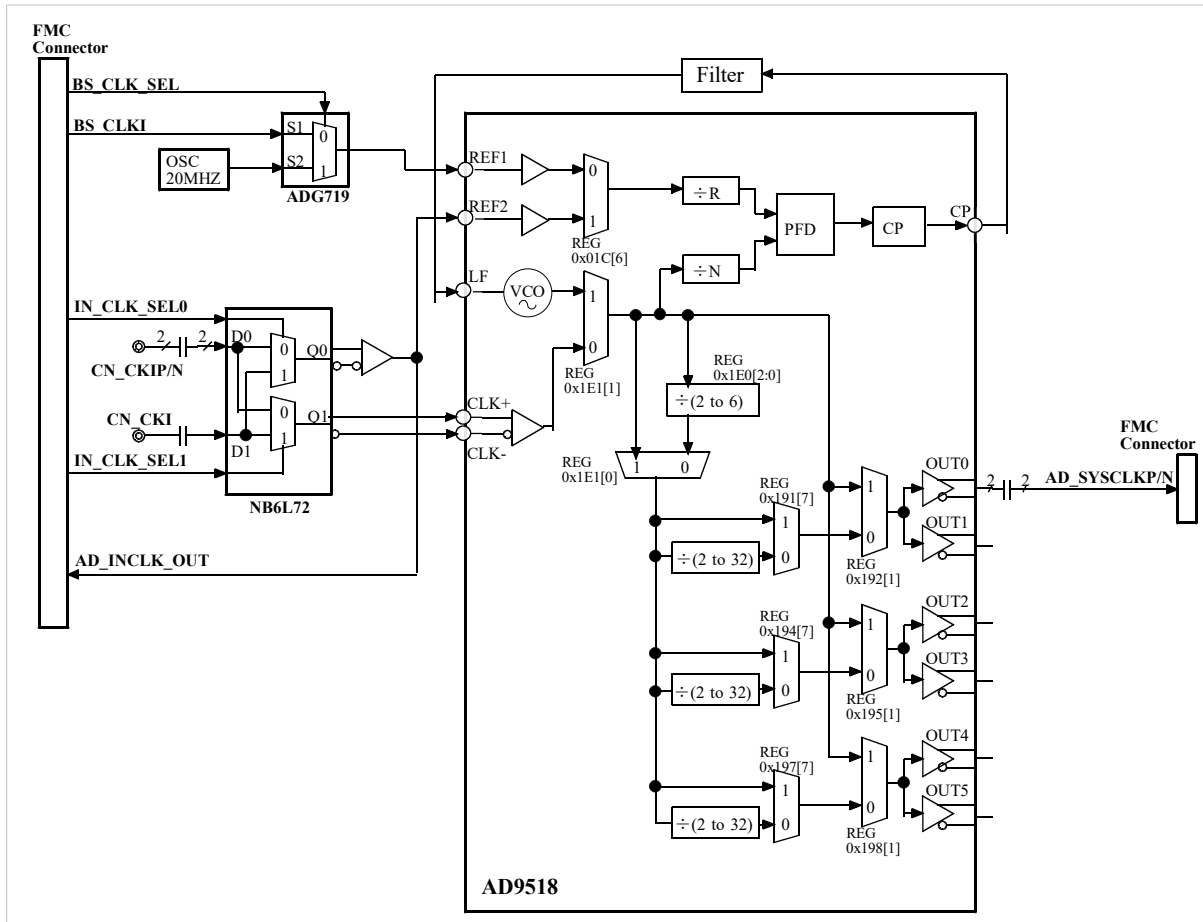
FMC Connector

BS_CLK_SEL

BS_CLKI

OSC 20MHZ

S1 0

S2 1

ADG719

Filter

REF1

REF2

LF

VCO

0

1

REG 0x01C[6]

÷R

÷N

PFD

CP

CP

1

0

REG 0x1E1[1]

REG 0x1E0[2:0]

÷(2 to 6)

IN_CLK_SEL0

2

2

D0

0

1

Q0

CN_CKIP/N

CN_CKI

D1

0

1

Q1

CLK+

CLK-

IN_CLK_SEL1

NB6L72

REG 0x1E1[0]

1

0

AD_INCLK_OUT

REG 0x191[7]

1

0

÷(2 to 32)

1

0

REG 0x192[1]

OUT0

OUT1

2

2

FMC Connector

AD_SYSCLKP/N

REG 0x194[7]

1

0

÷(2 to 32)

1

0

REG 0x195[1]

OUT2

OUT3

REG 0x197[7]

1

0

÷(2 to 32)

1

0

REG 0x198[1]

OUT4

OUT5

AD9518